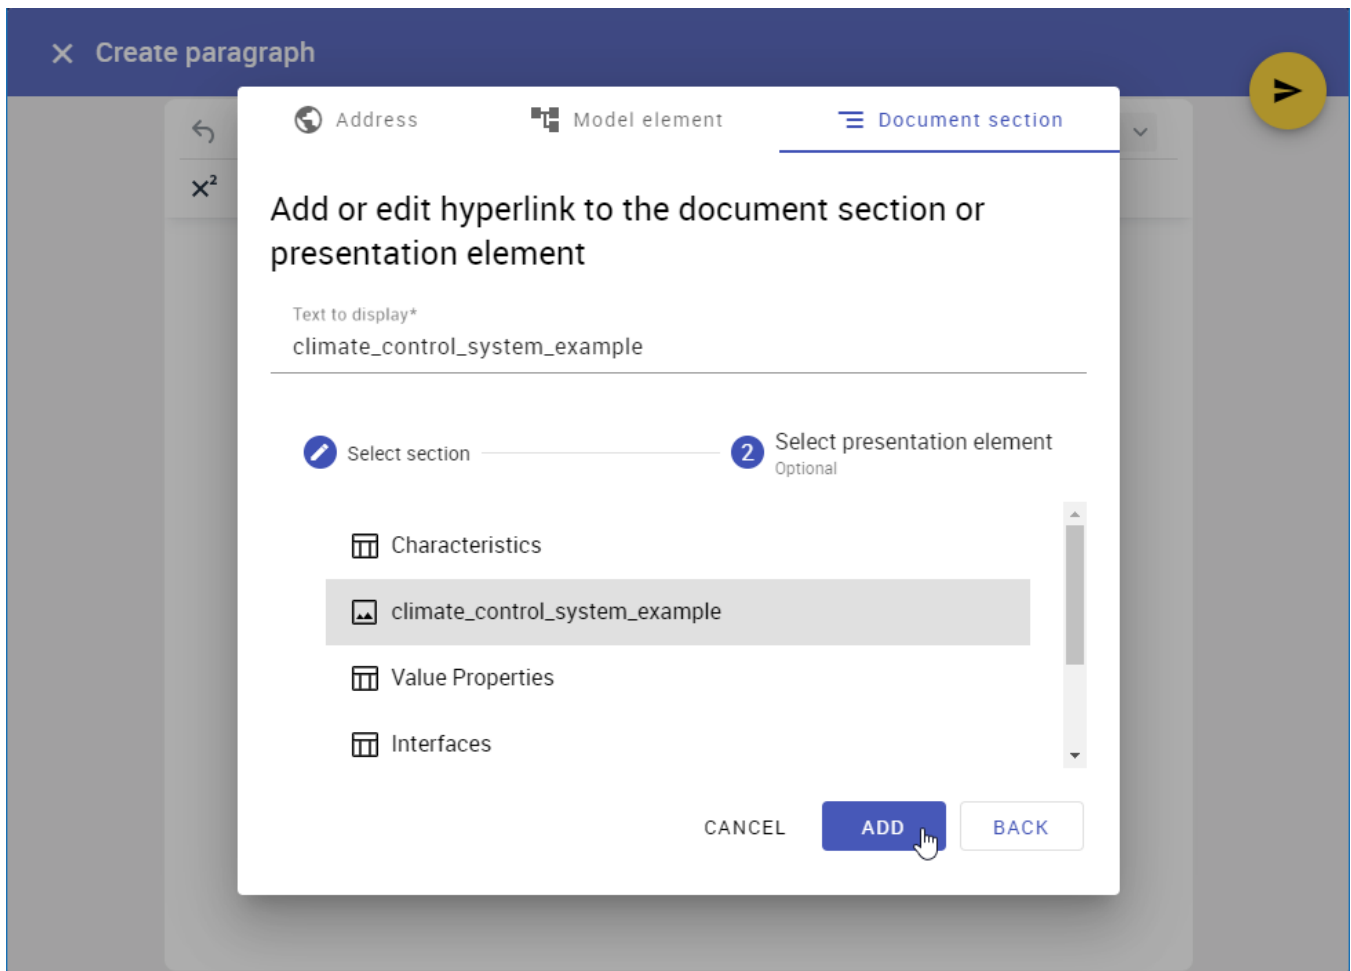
× Create paragraph

$x^2$

Address

Model element

Document section

Add or edit hyperlink to the document section or presentation element

Text to display*
climate_control_system_example

Select section

2 Select presentation element
Optional

Characteristics

climate_control_system_example

Value Properties

Interfaces

CANCEL

ADD

BACK